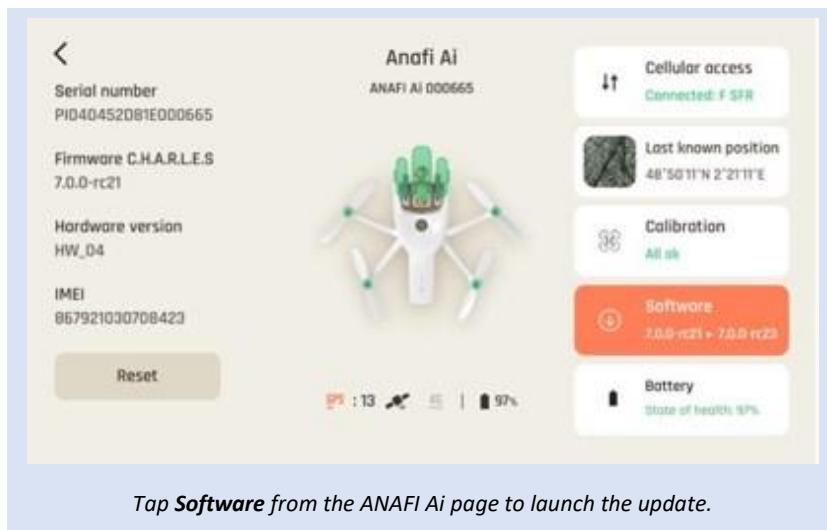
Serial number
PI040452081E000665

Firmware C.H.A.R.L.E.S
7.0.0-rc21

Hardware version
HW_04

IMEI
867921030708423

Reset

Anafi Ai
ANAFI Ai 000665

GPS : 13 | 97%

Cellular access
Connected: F SFR

Last known position
48°50'11"N 2°21'11"E

Calibration
All ok

Software
7.0.0-rc21 › 7.0.0-rc23

Battery
State of health: 97%

*Tap **Software** from the ANAFI Ai page to launch the update.*